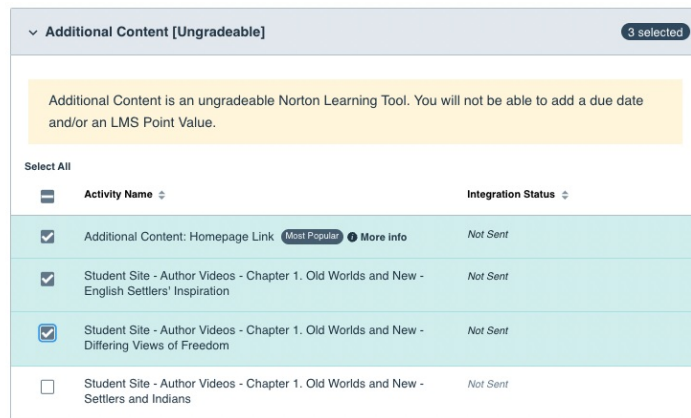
Additional Content [Ungradeable]

3 selected

Additional Content is an ungradeable Norton Learning Tool. You will not be able to add a due date and/or an LMS Point Value.

Select All

| | Activity Name | Integration Status |
|---|---|---|
| | Additional Content: Homepage Link Most Popular More info | Not Sent |
| | Student Site - Author Videos - Chapter 1. Old Worlds and New - English Settlers' Inspiration | Not Sent |
| | Student Site - Author Videos - Chapter 1. Old Worlds and New - Differing Views of Freedom | Not Sent |
| | Student Site - Author Videos - Chapter 1. Old Worlds and New - Settlers and Indians | Not Sent |